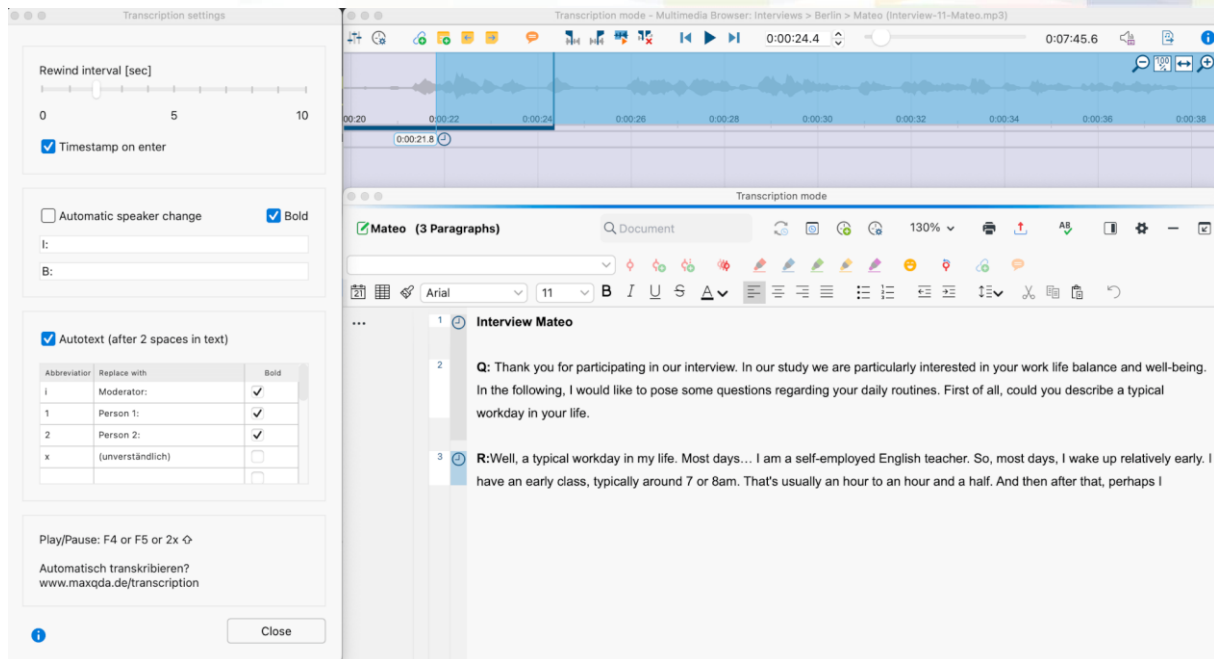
Transcription settings

Rewind interval [sec]

0 5 10

Timestamp on enter

Automatic speaker change

Bold

I:

B:

Autotext (after 2 spaces in text)

| Abbreviatior | Replace with | Bold |
|---|---|---|
| i | Moderator: | ✓ |
| 1 | Person 1: | ✓ |
| 2 | Person 2: | ✓ |
| x | (unverständlich) | |
| | | |

Play/Pause: F4 or F5 or 2x ⇧

Automatisch transkribieren?
www.maxqda.de/transcription

Close

Transcription mode - Multimedia Browser: Interviews > Berlin > Mateo (Interview-11-Mateo.mp3)

0:00:24.4

0:07:45.6

0:00:20 0:00:22 0:00:24 0:00:26 0:00:28 0:00:30 0:00:32 0:00:34 0:00:36 0:00:38

0:00:21.8

Transcription mode

Mateo (3 Paragraphs)

Document

130%

Arial 11

B I U S A

1 Interview Mateo

2 Q: Thank you for participating in our interview. In our study we are particularly interested in your work life balance and well-being. In the following, I would like to pose some questions regarding your daily routines. First of all, could you describe a typical workday in your life.

3 R:Well, a typical workday in my life. Most days… I am a self-employed English teacher. So, most days, I wake up relatively early. I have an early class, typically around 7 or 8am. That's usually an hour to an hour and a half. And then after that, perhaps I